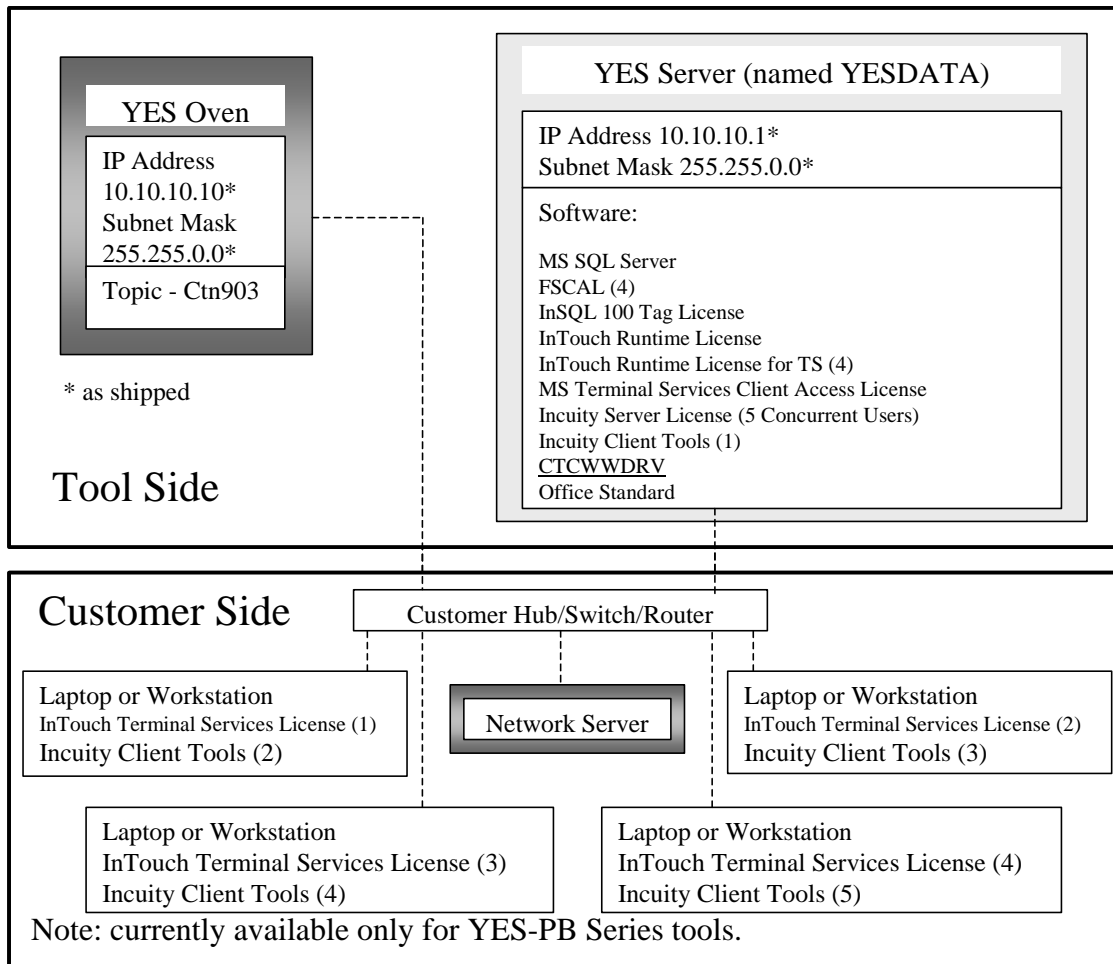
YES Oven

IP Address 10.10.10.10*
Subnet Mask 255.255.0.0*

Topic - Ctn903

* as shipped

YES Server (named YESDATA)

IP Address 10.10.10.1*
Subnet Mask 255.255.0.0*

Software:

MS SQL Server
FSCAL (4)
InSQL 100 Tag License
InTouch Runtime License
InTouch Runtime License for TS (4)
MS Terminal Services Client Access License
Incuity Server License (5 Concurrent Users)
Incuity Client Tools (1)
CTCWWDRV
Office Standard

Tool Side

Customer Side

Customer Hub/Switch/Router

Laptop or Workstation
InTouch Terminal Services License (1)
Incuity Client Tools (2)

Network Server

Laptop or Workstation
InTouch Terminal Services License (2)
Incuity Client Tools (3)

Laptop or Workstation
InTouch Terminal Services License (3)
Incuity Client Tools (4)

Laptop or Workstation
InTouch Terminal Services License (4)
Incuity Client Tools (5)

Note: currently available only for YES-PB Series tools.